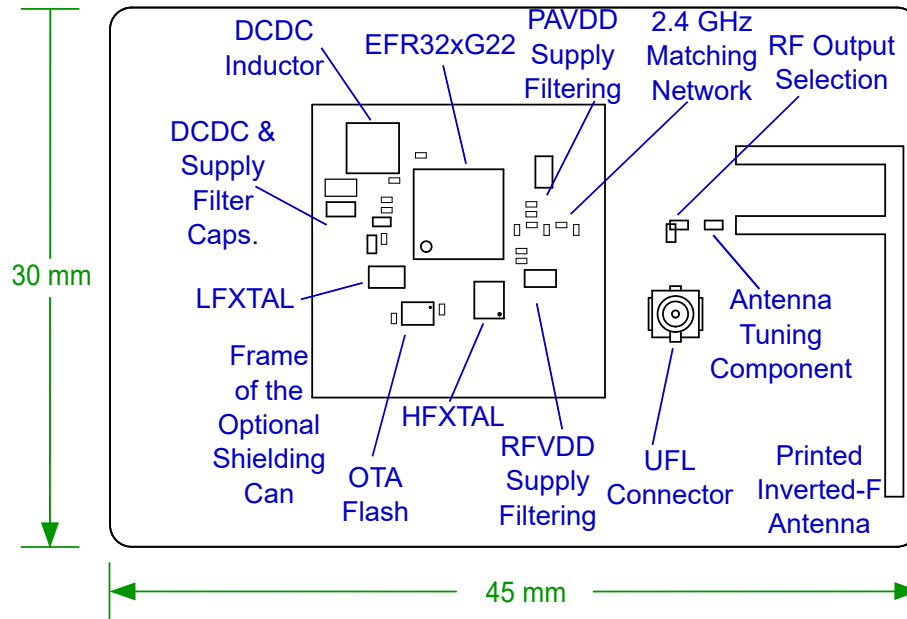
30 mm

DCDC Inductor

EFR32xG22

PAVDD Supply Filtering

2.4 GHz Matching Network

RF Output Selection

DCDC & Supply Filter Caps.

LFXTAL

Frame of the Optional Shielding Can

OTA Flash

HFXTAL

RFVDD Supply Filtering

UFL Connector

Antenna Tuning Component

Printed Inverted-F Antenna

45 mm